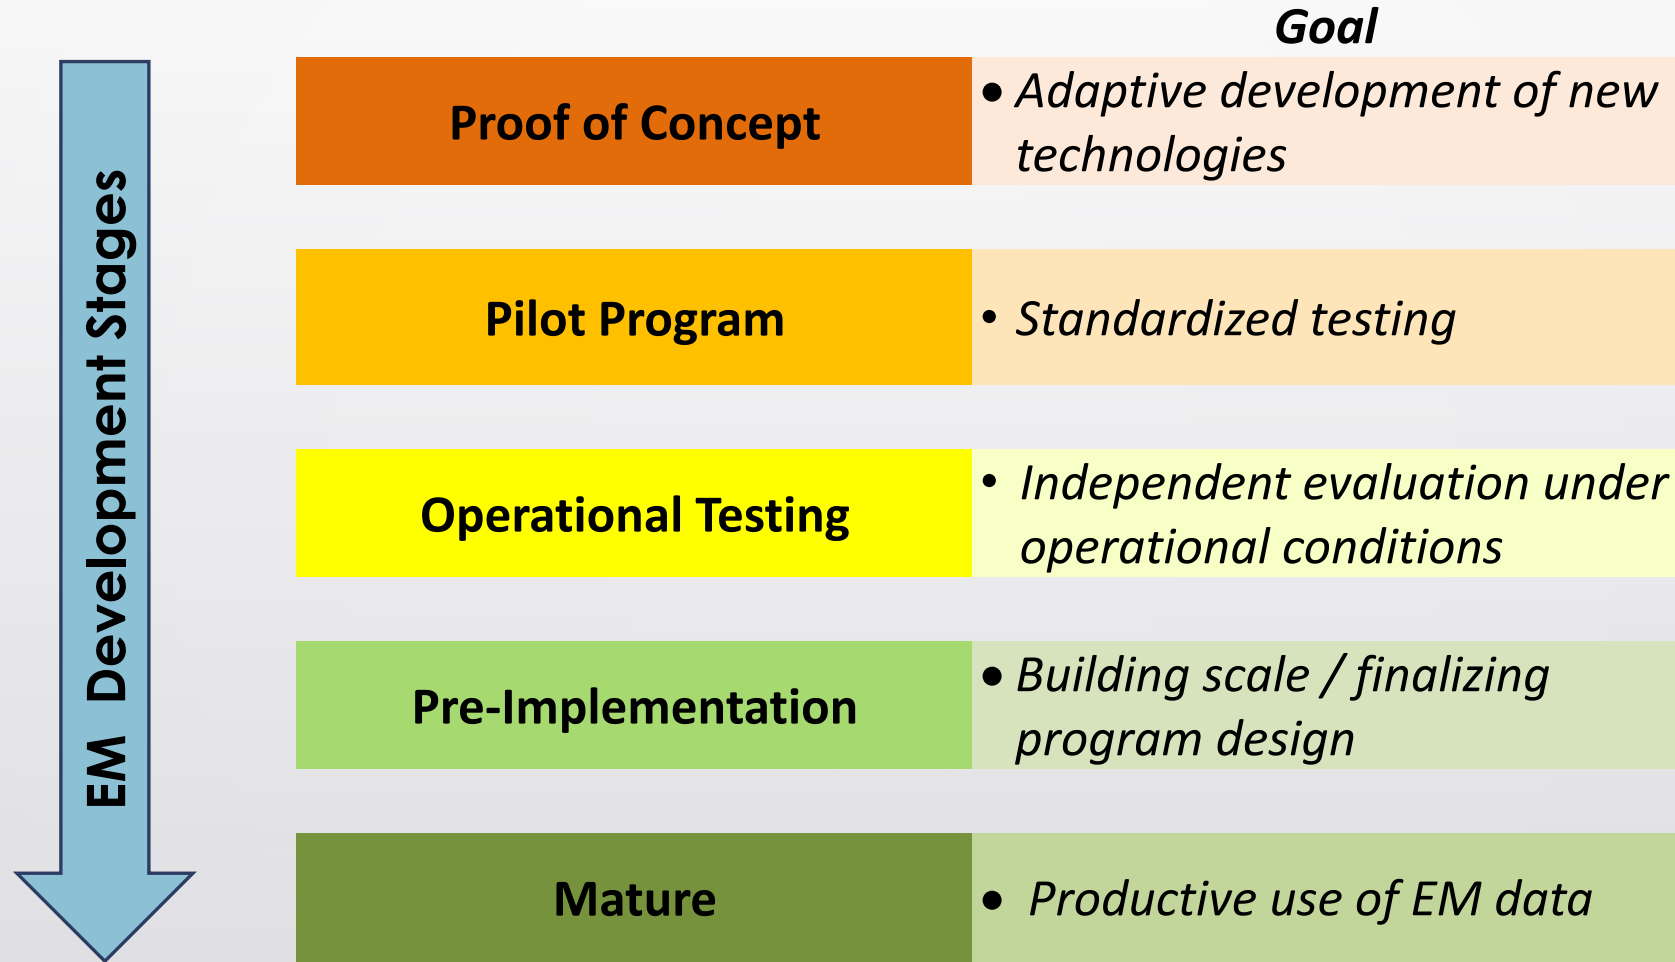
EM Development Stages

| | Goal |
|---|---|
| Proof of Concept | • Adaptive development of new technologies |
| Pilot Program | • Standardized testing |
| Operational Testing | • Independent evaluation under operational conditions |
| Pre-Implementation | • Building scale / finalizing program design |
| Mature | • Productive use of EM data |